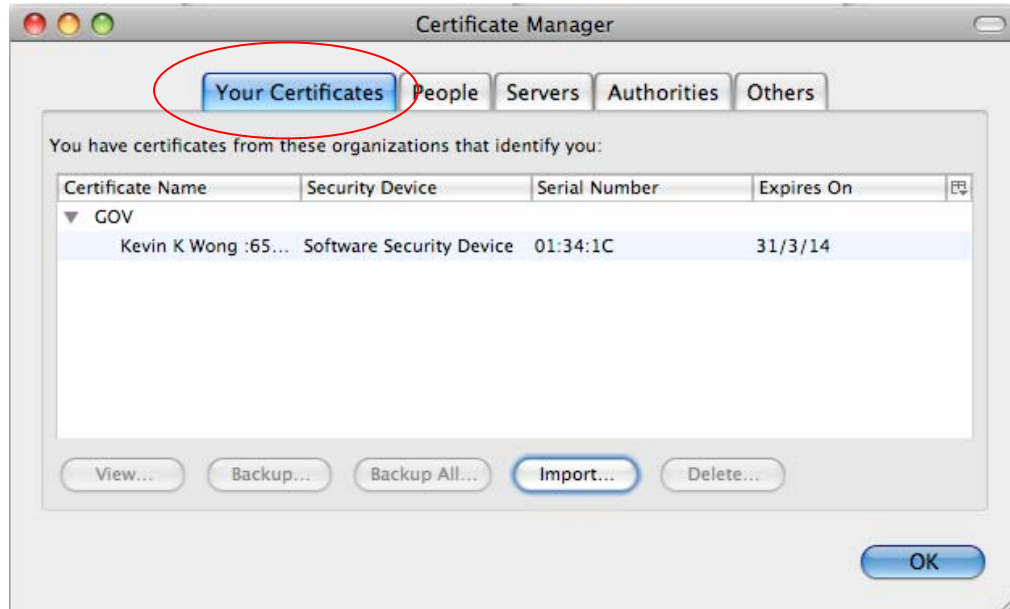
Certificate Manager

Your Certificates | People | Servers | Authorities | Others

You have certificates from these organizations that identify you:

| Certificate Name | Security Device | Serial Number | Expires On |
|---|---|---|---|
| ▼ GOV | | | |
| Kevin K Wong :65... | Software Security Device | 01:34:1C | 31/3/14 |

View... Backup... Backup All... Import... Delete...

OK